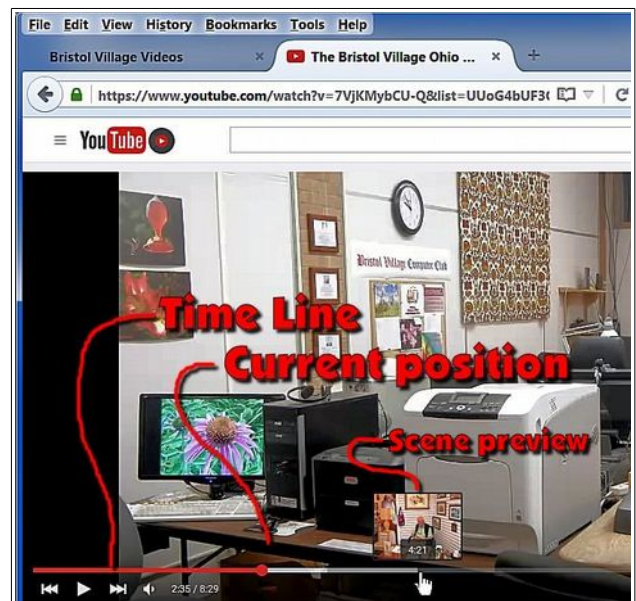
File Edit View History Bookmarks Tools Help

Bristol Village Videos ×

The Bristol Village Ohio ... ×

+

https://www.youtube.com/watch?v=7VjKMybCU-Q&list=UUoG4bUF3(

YouTube

Bristol Village Computer Club

Time Line

Current position

Scene preview

4:21

2:35 / 8:29